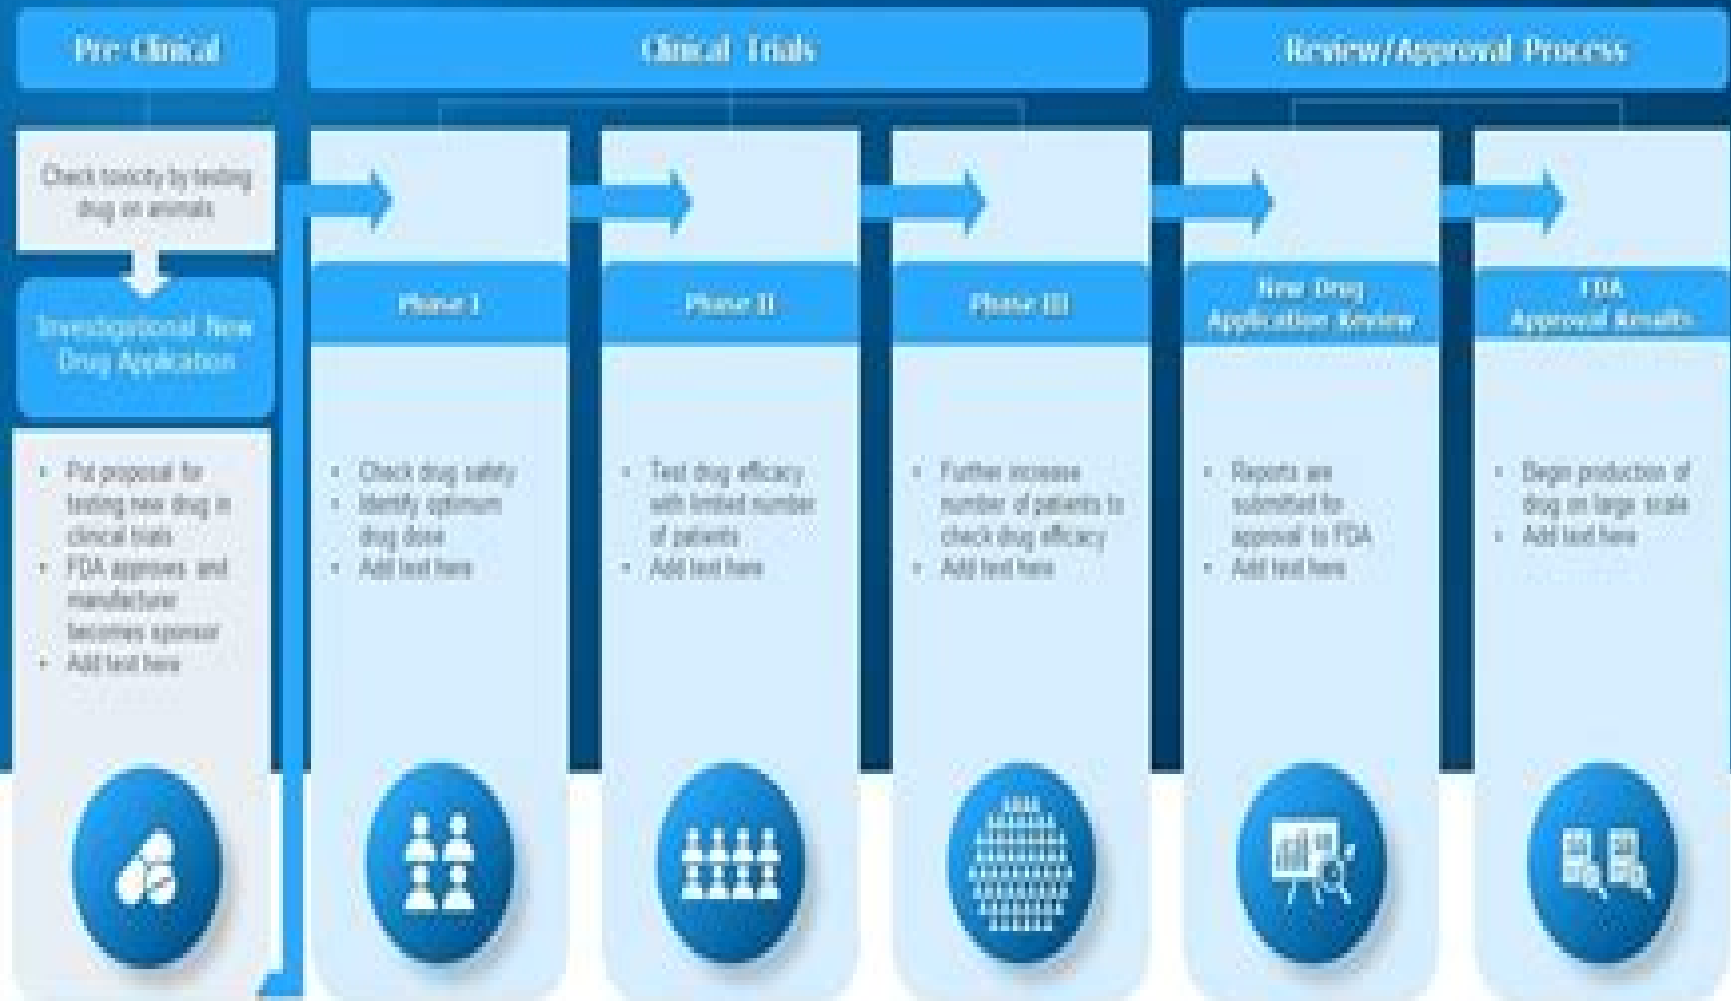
Pre Clinical

Clinical Trials

Review/Approval Process

Check toxicity by testing drug on animals

Investigational New Drug Application

- Put proposal for testing new drug in clinical trials
- FDA approves and manufacture becomes sponsor
- Add text here

Phase I

- Check drug safety
- Identify optimum drug dose
- Add text here

Phase II

- Test drug efficacy with limited number of patients
- Add text here

Phase III

- Further increase number of patients to check drug efficacy
- Add text here

New Drug Application Review

- Reports are submitted for approval to FDA
- Add text here

FDA Approval Results

- Begin production of drug on large scale
- Add text here